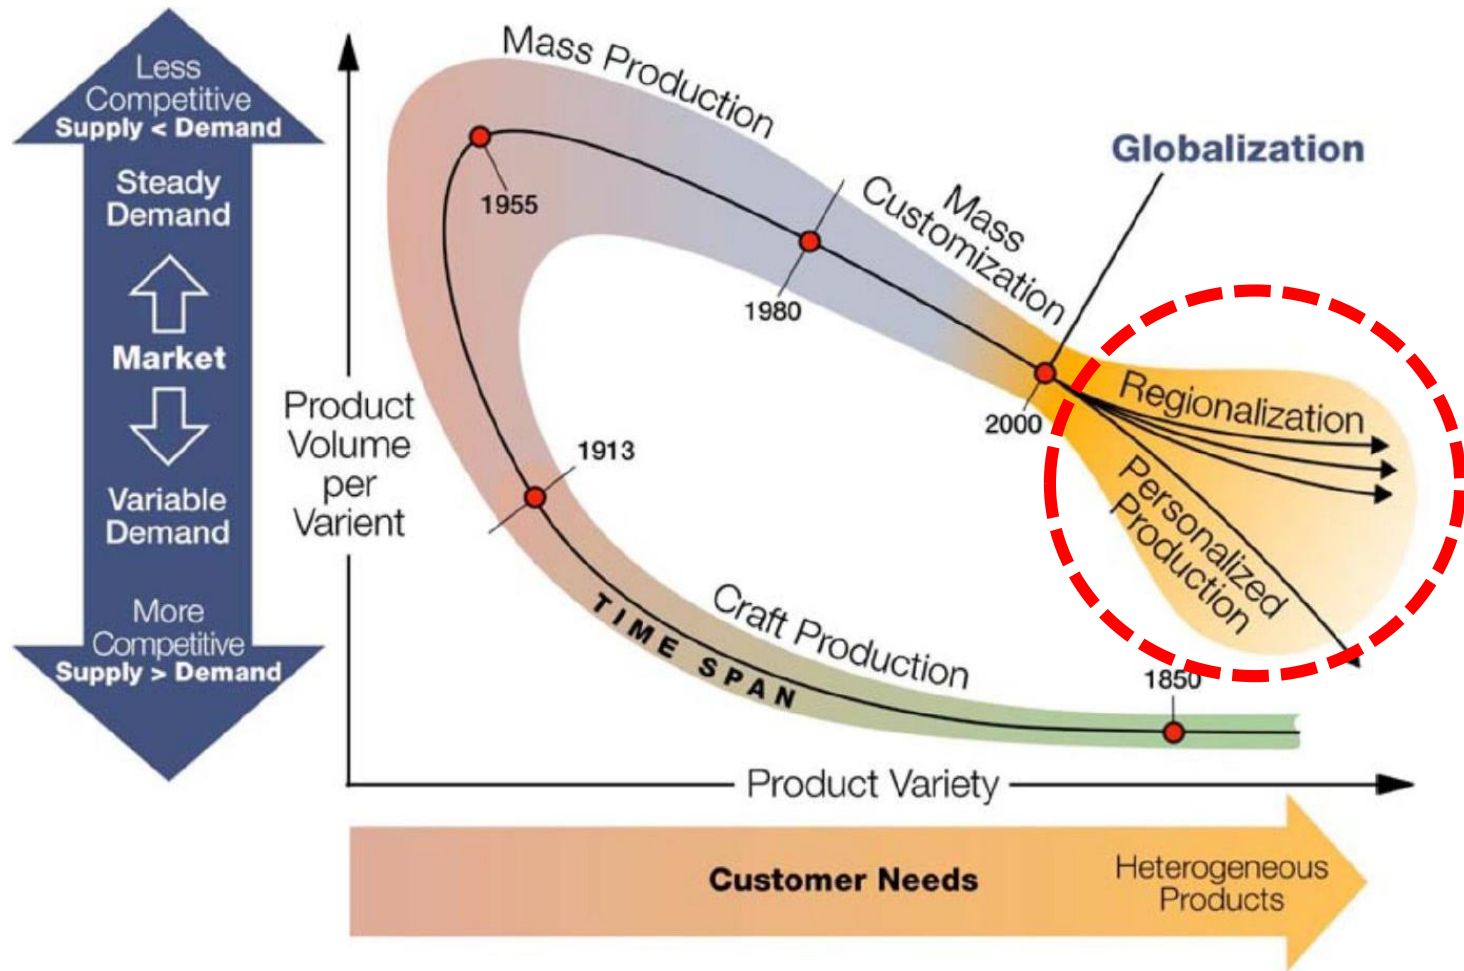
Less Competitive
Supply < Demand

Steady Demand

Market

Variable Demand

More Competitive
Supply > Demand

Product Volume per Varient

Mass Production

1955

1980

Mass Customization

Globalization

2000

Regionalization

Personalized Production

1913

TIME SPAN

Craft Production

1850

Product Variety

Customer Needs

Heterogeneous Products